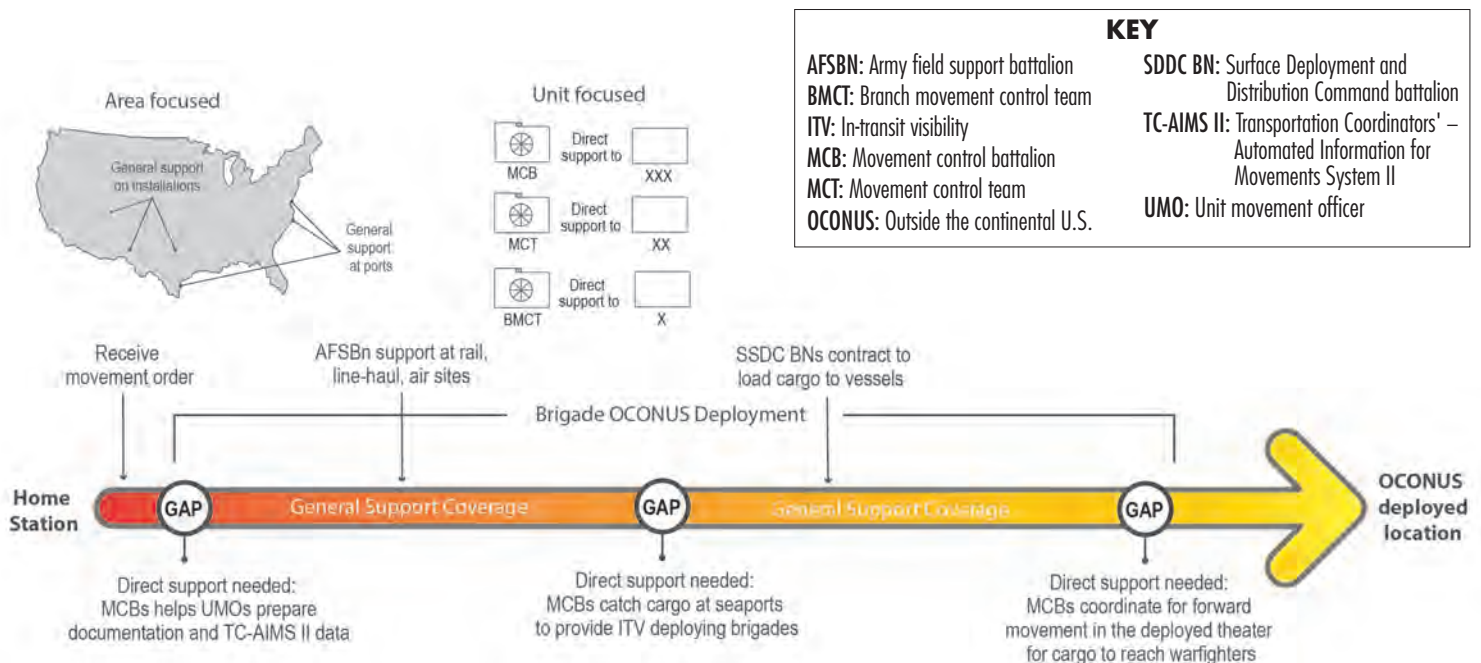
KEY

AFSBN: Army field support battalion
BMCT: Branch movement control team
ITV: In-transit visibility
MCB: Movement control battalion
MCT: Movement control team
OCONUS: Outside the continental U.S.

SDDC BN: Surface Deployment and Distribution Command battalion
TC-AIMS II: Transportation Coordinators' – Automated Information for Movements System II
UMO: Unit movement officer

Area focused

General support on installations

General support at ports

Unit focused

MCB
Direct support to
XXX

MCT
Direct support to
XX

BMCT
Direct support to
X

Receive movement order

AFSBn support at rail, line-haul, air sites

SSDC BNs contract to load cargo to vessels

Brigade OCONUS Deployment

Home Station

GAP

General Support Coverage

GAP

General Support Coverage

GAP

OCONUS deployed location

Direct support needed: MCBs helps UMOs prepare documentation and TC-AIMS II data

Direct support needed: MCBs catch cargo at seaports to provide ITV deploying brigades

Direct support needed: MCBs coordinate for forward movement in the deployed theater for cargo to reach warfighters